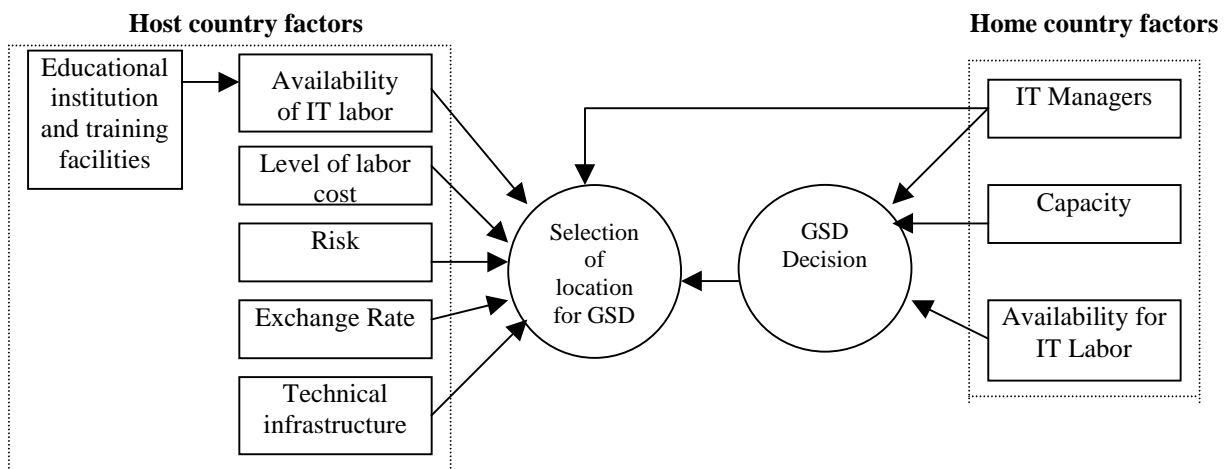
Host country factors

Home country factors

Educational institution and training facilities

Availability of IT labor

Level of labor cost

Risk

Exchange Rate

Technical infrastructure

Selection of location for GSD

GSD Decision

IT Managers

Capacity

Availability for IT Labor